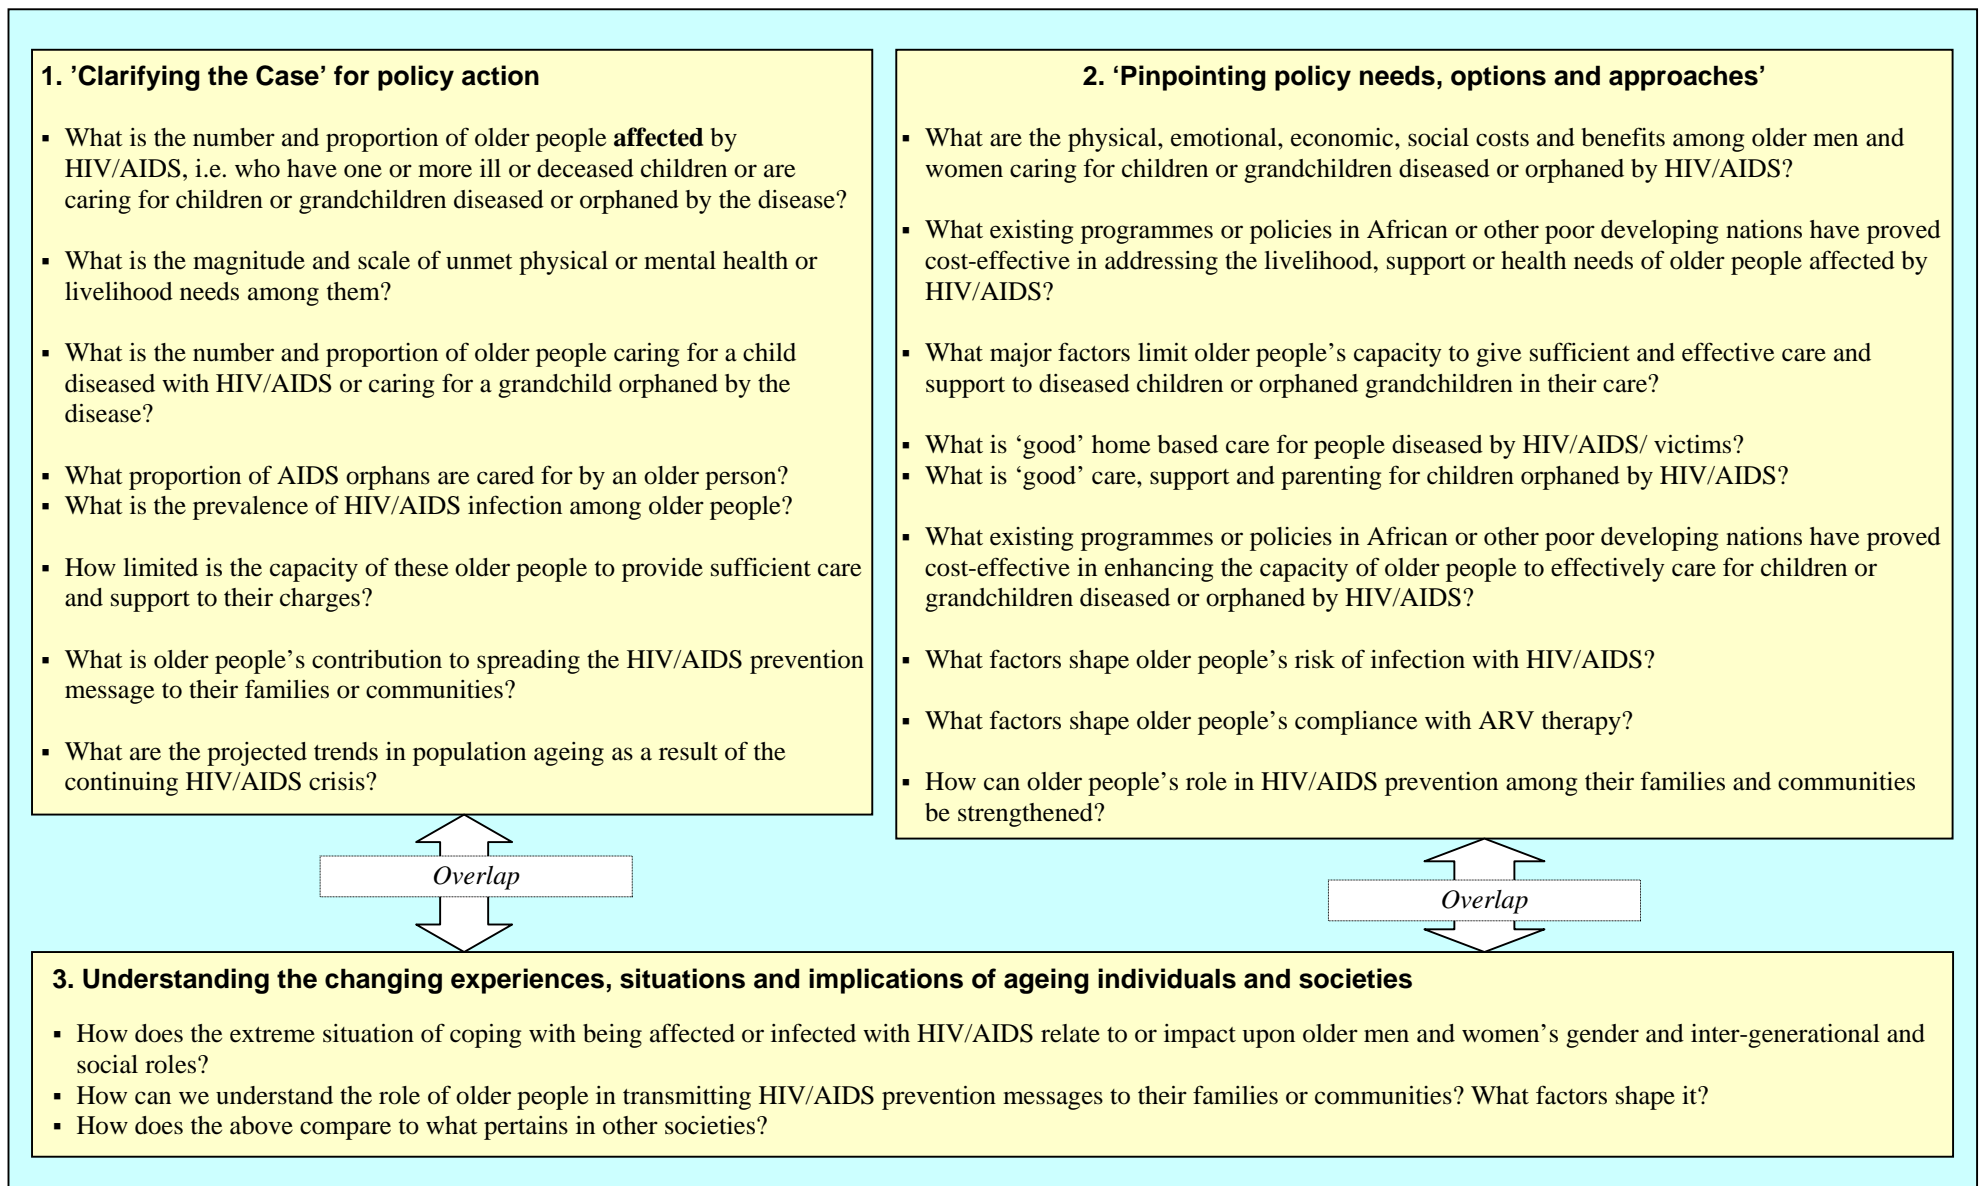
1. 'Clarifying the Case' for policy action

▪ What is the number and proportion of older people **affected** by HIV/AIDS, i.e. who have one or more ill or deceased children or are caring for children or grandchildren diseased or orphaned by the disease?

▪ What is the magnitude and scale of unmet physical or mental health or livelihood needs among them?

▪ What is the number and proportion of older people caring for a child diseased with HIV/AIDS or caring for a grandchild orphaned by the disease?

▪ What proportion of AIDS orphans are cared for by an older person?
▪ What is the prevalence of HIV/AIDS infection among older people?

▪ How limited is the capacity of these older people to provide sufficient care and support to their charges?

▪ What is older people's contribution to spreading the HIV/AIDS prevention message to their families or communities?

▪ What are the projected trends in population ageing as a result of the continuing HIV/AIDS crisis?

2. 'Pinpointing policy needs, options and approaches'

▪ What are the physical, emotional, economic, social costs and benefits among older men and women caring for children or grandchildren diseased or orphaned by HIV/AIDS?

▪ What existing programmes or policies in African or other poor developing nations have proved cost-effective in addressing the livelihood, support or health needs of older people affected by HIV/AIDS?

▪ What major factors limit older people's capacity to give sufficient and effective care and support to diseased children or orphaned grandchildren in their care?

▪ What is 'good' home based care for people diseased by HIV/AIDS/ victims?
▪ What is 'good' care, support and parenting for children orphaned by HIV/AIDS?

▪ What existing programmes or policies in African or other poor developing nations have proved cost-effective in enhancing the capacity of older people to effectively care for children or grandchildren diseased or orphaned by HIV/AIDS?

▪ What factors shape older people's risk of infection with HIV/AIDS?

▪ What factors shape older people's compliance with ARV therapy?

▪ How can older people's role in HIV/AIDS prevention among their families and communities be strengthened?

Overlap

Overlap

3. Understanding the changing experiences, situations and implications of ageing individuals and societies

▪ How does the extreme situation of coping with being affected or infected with HIV/AIDS relate to or impact upon older men and women's gender and inter-generational and social roles?
▪ How can we understand the role of older people in transmitting HIV/AIDS prevention messages to their families or communities? What factors shape it?
▪ How does the above compare to what pertains in other societies?